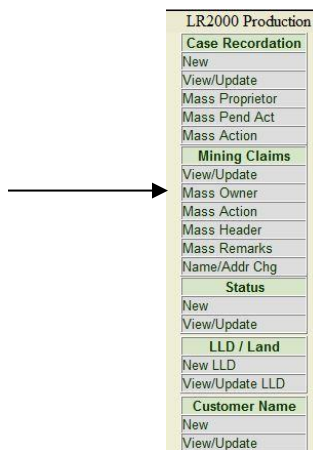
LR2000 Production

Case Recordation
New
View/Update
Mass Proprietor
Mass Pend Act
Mass Action

Mining Claims
View/Update
Mass Owner
Mass Action
Mass Header
Mass Remarks
Name/Addr Chg

Status
New
View/Update

LLD / Land
New LLD
View/Update LLD

Customer Name
New
View/Update